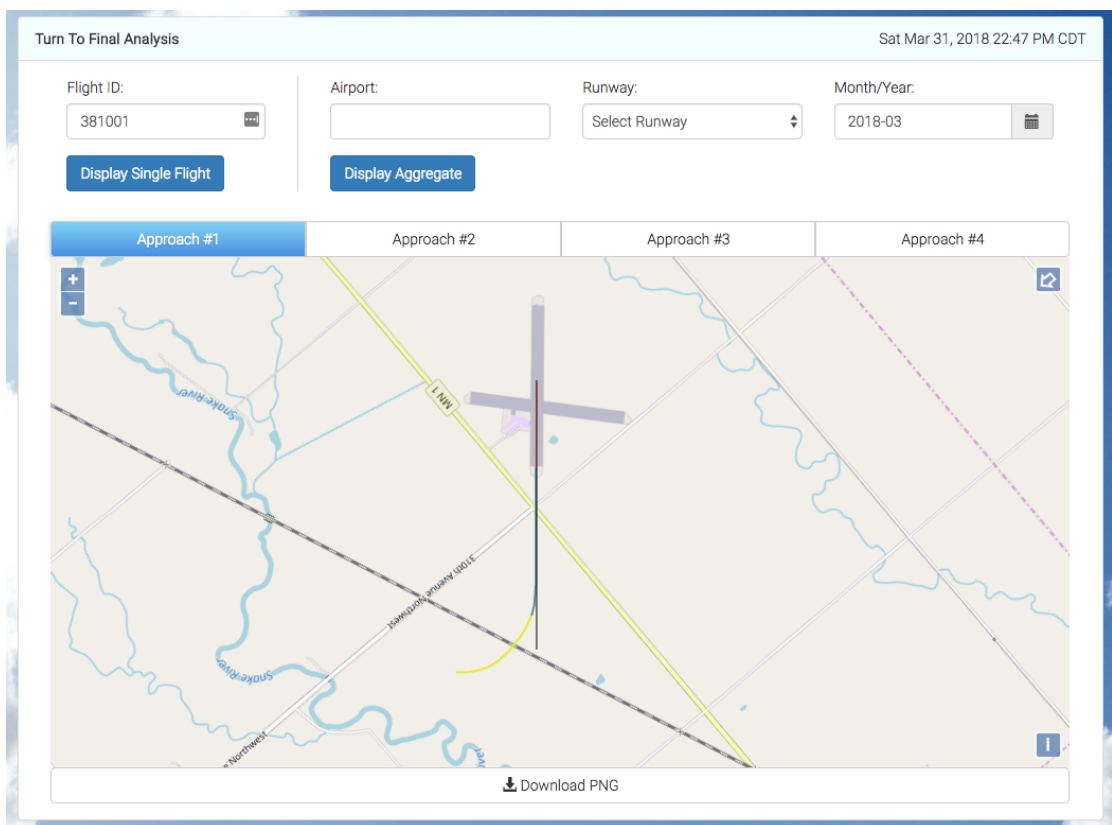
Turn To Final Analysis

Sat Mar 31, 2018 22:47 PM CDT

Flight ID:
381001

Display Single Flight

Airport:

Display Aggregate

Runway:
Select Runway

Month/Year:
2018-03

Approach #1
Approach #2
Approach #3
Approach #4

+
-

Snake River
MN 1
310th Avenue Northwest
Snake River
Northwest

i

Download PNG